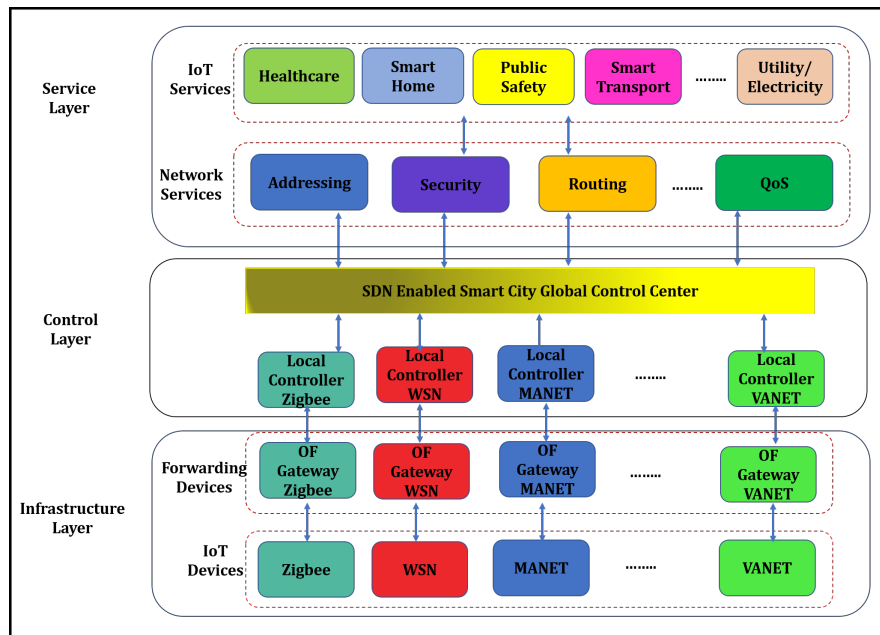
Service Layer

IoT Services

Healthcare

Smart Home

Public Safety

Smart Transport

........

Utility/ Electricity

Network Services

Addressing

Security

Routing

........

QoS

Control Layer

SDN Enabled Smart City Global Control Center

Local Controller Zigbee

Local Controller WSN

Local Controller MANET

........

Local Controller VANET

Infrastructure Layer

Forwarding Devices

OF Gateway Zigbee

OF Gateway WSN

OF Gateway MANET

........

OF Gateway VANET

IoT Devices

Zigbee

WSN

MANET

........

VANET